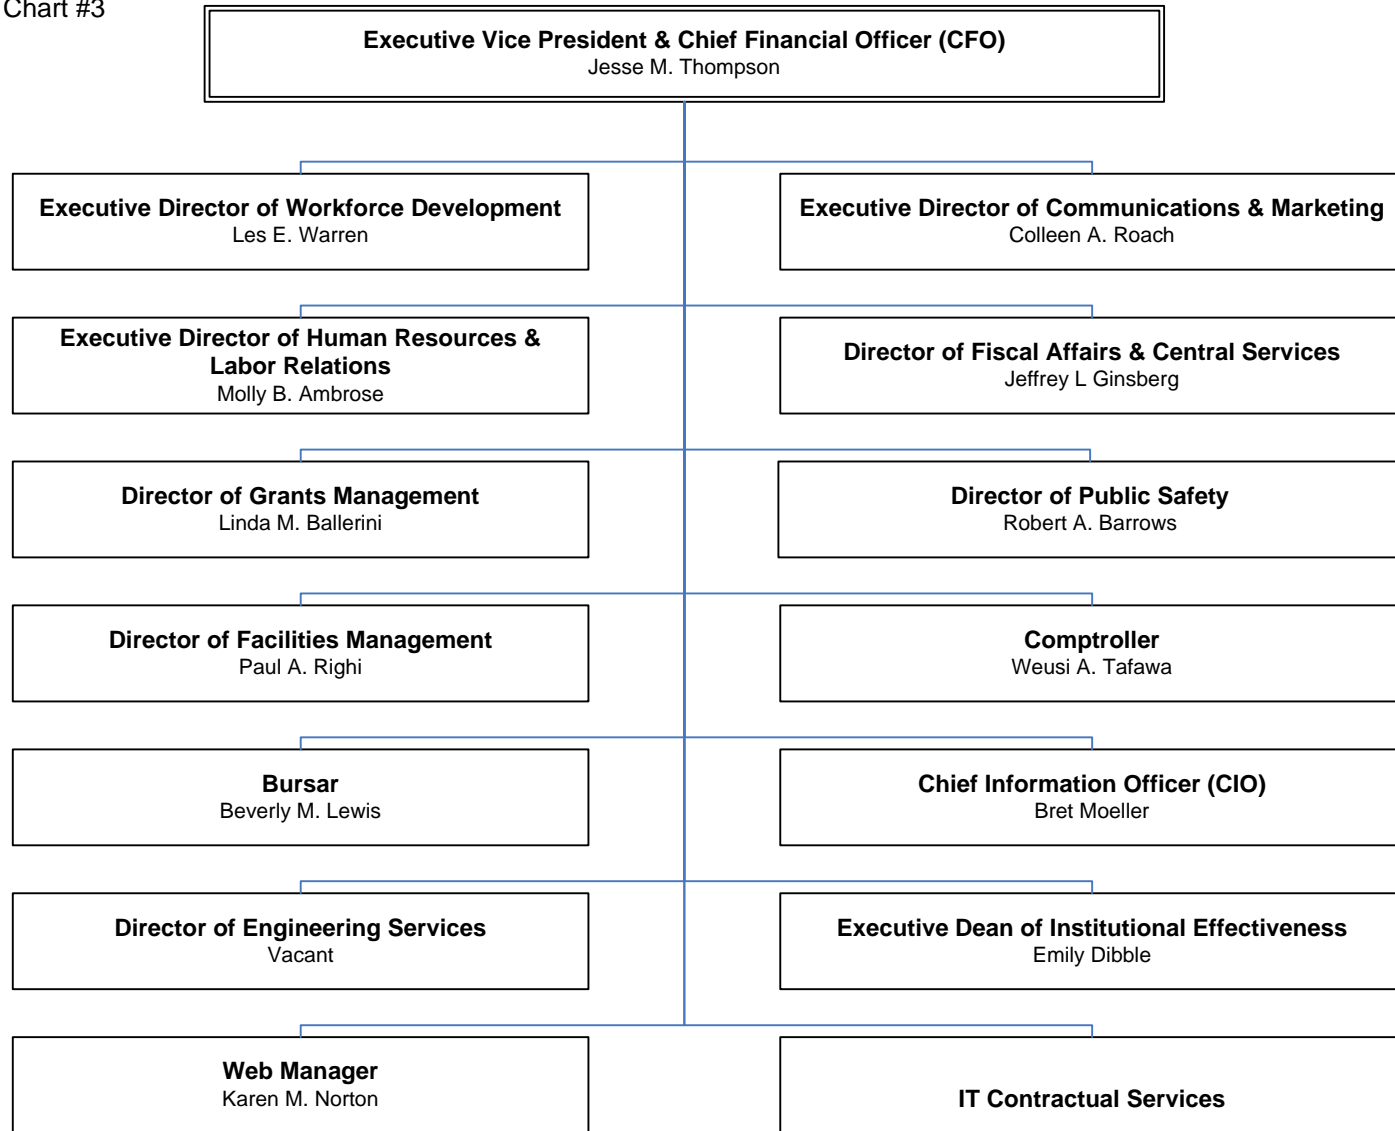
Chart #3

Executive Vice President & Chief Financial Officer (CFO)
Jesse M. Thompson

Executive Director of Workforce Development
Les E. Warren

Executive Director of Communications & Marketing
Colleen A. Roach

Executive Director of Human Resources & Labor Relations
Molly B. Ambrose

Director of Fiscal Affairs & Central Services
Jeffrey L Ginsberg

Director of Grants Management
Linda M. Ballerini

Director of Public Safety
Robert A. Barrows

Director of Facilities Management
Paul A. Righi

Comptroller
Weusi A. Tafawa

Bursar
Beverly M. Lewis

Chief Information Officer (CIO)
Bret Moeller

Director of Engineering Services
Vacant

Executive Dean of Institutional Effectiveness
Emily Dibble

Web Manager
Karen M. Norton

IT Contractual Services